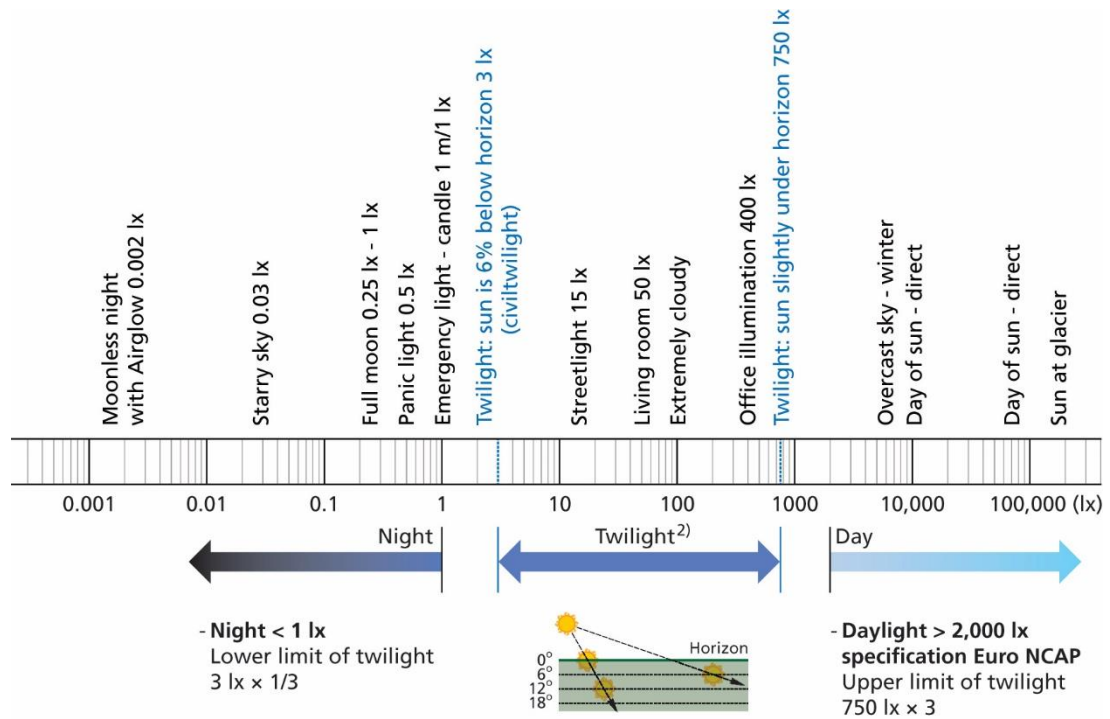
Moonless night with Airglow 0.002 lx

Starry sky 0.03 lx

Full moon 0.25 lx - 1 lx

Panic light 0.5 lx

Emergency light - candle 1 m/1 lx

Twilight: sun is 6% below horizon 3 lx (civiltwilight)

Streetlight 15 lx

Living room 50 lx

Extremely cloudy

Office illumination 400 lx

Twilight: sun slightly under horizon 750 lx

Overcast sky - winter

Day of sun - direct

Day of sun - direct

Sun at glacier

0.001 0.01 0.1 1 10 100 1000 10,000 100,000 (lx)

Night

Twilight$^{2)}$

Day

- **Night < 1 lx**
Lower limit of twilight
3 lx × 1/3

Horizon
0° 6° 12° 18°

- **Daylight > 2,000 lx specification Euro NCAP**
Upper limit of twilight
750 lx × 3